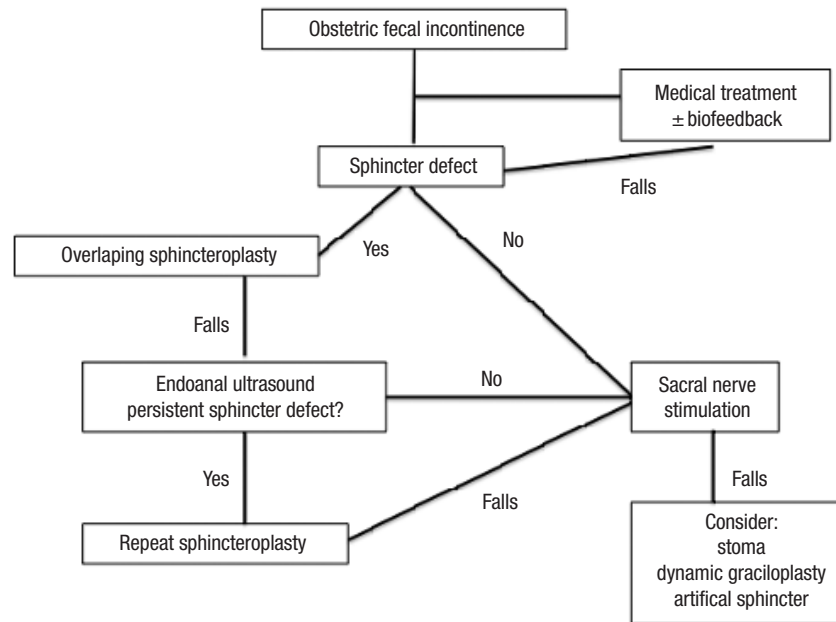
Obstetric fecal incontinence

Medical treatment
$\pm$ biofeedback

Sphincter defect

Falls

Overlaping sphincteroplasty

Yes

No

Falls

Endoanal ultrasound
persistent sphincter defect?

No

Sacral nerve stimulation

Yes

Falls

Falls

Repeat sphincteroplasty

Consider:
stoma
dynamic graciloplasty
artifical sphincter